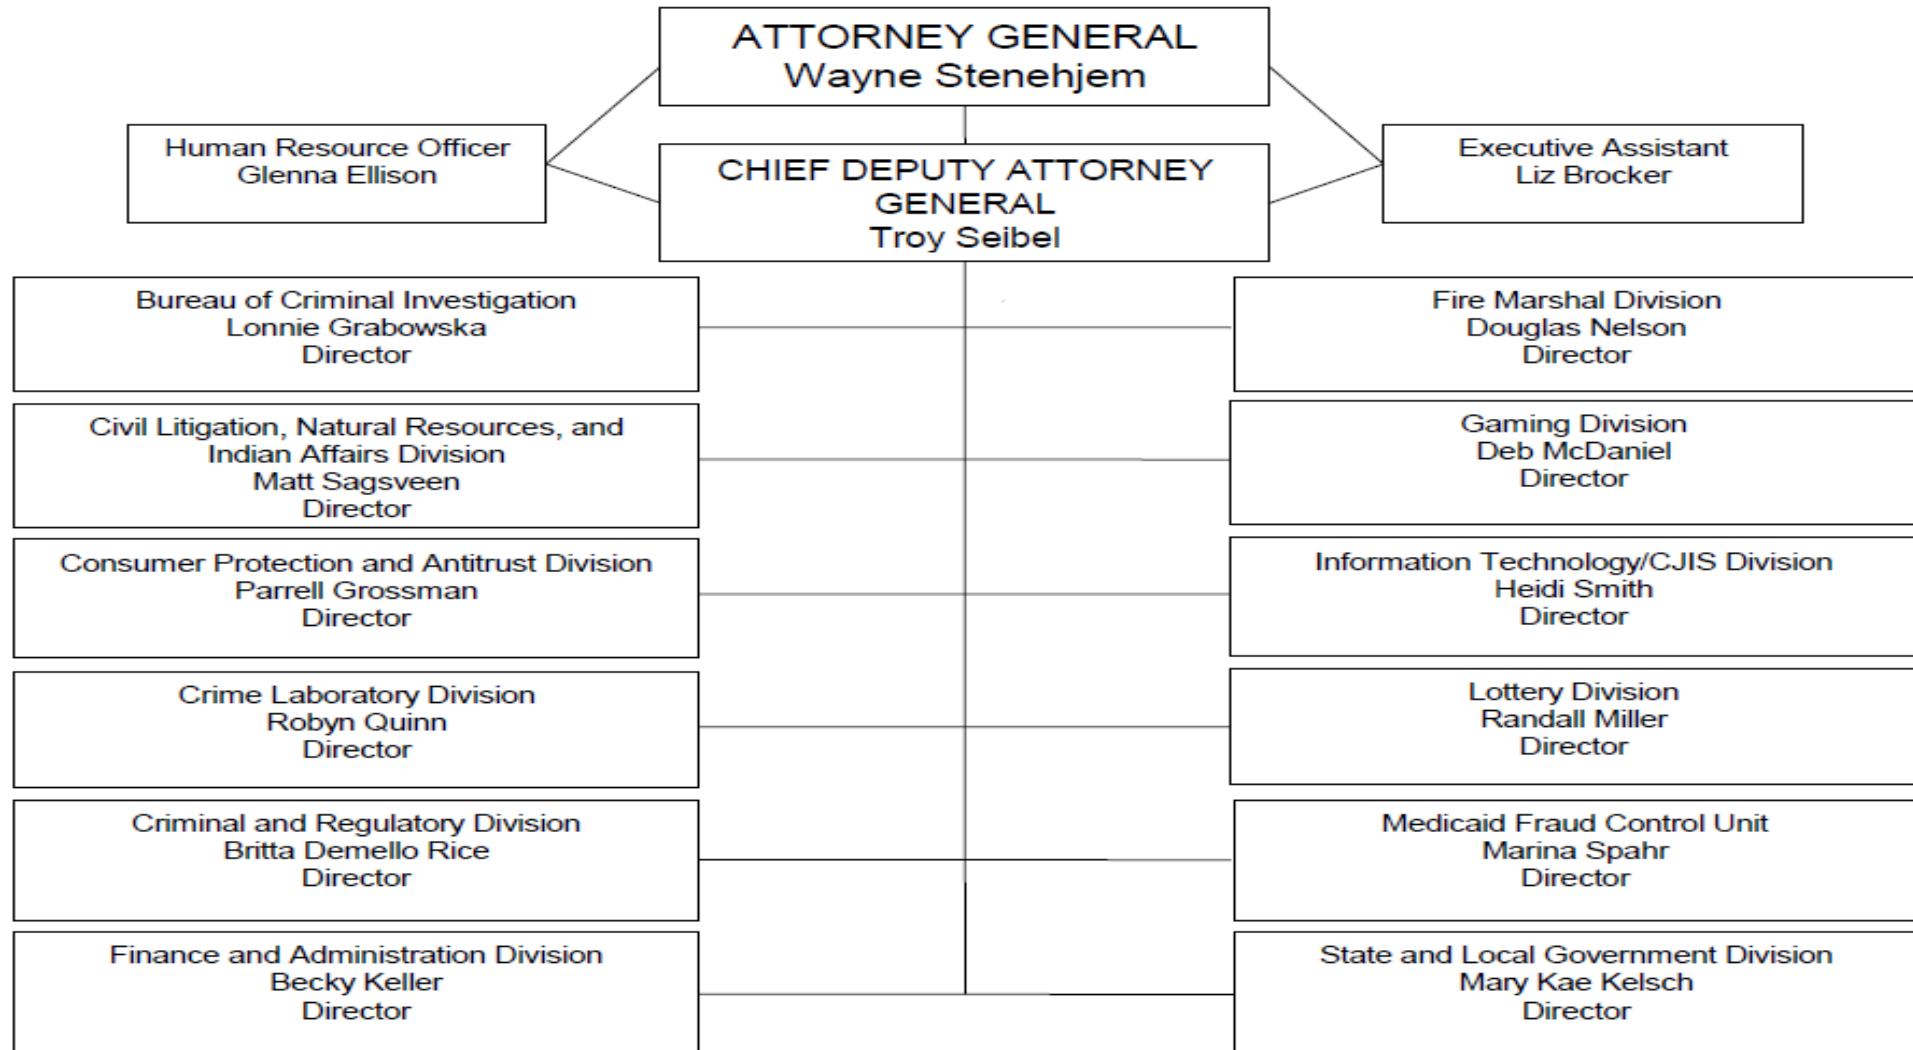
ATTORNEY GENERAL
Wayne Stenehjem

Human Resource Officer
Glenna Ellison

CHIEF DEPUTY ATTORNEY GENERAL
Troy Seibel

Executive Assistant
Liz Brocker

Bureau of Criminal Investigation
Lonnie Grabowska
Director

Civil Litigation, Natural Resources, and Indian Affairs Division
Matt Sagsveen
Director

Consumer Protection and Antitrust Division
Parrell Grossman
Director

Crime Laboratory Division
Robyn Quinn
Director

Criminal and Regulatory Division
Britta Demello Rice
Director

Finance and Administration Division
Becky Keller
Director

Fire Marshal Division
Douglas Nelson
Director

Gaming Division
Deb McDaniel
Director

Information Technology/CJIS Division
Heidi Smith
Director

Lottery Division
Randall Miller
Director

Medicaid Fraud Control Unit
Marina Spahr
Director

State and Local Government Division
Mary Kae Kelsch
Director